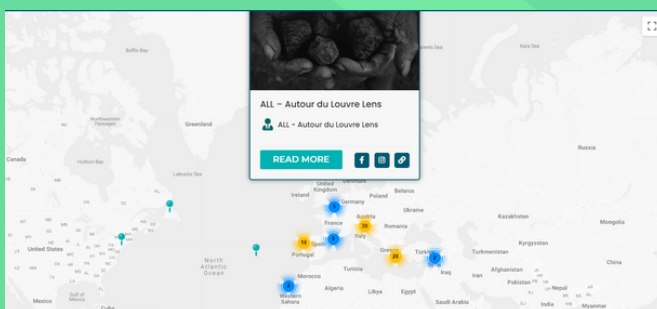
ALL – Autour du Louvre Lens

ALL – Autour du Louvre Lens

READ MORE

Baffin Bay
Greenland
Northwestern Passages
Canada
United States
Gulf of Mexico
Mexico
Cuba
North Atlantic Ocean
Western Sahara
Morocco
Algeria
Tunisia
Libya
Egypt
Portugal
Spain
France
Italy
Austria
Germany
Poland
United Kingdom
Denmark
Belarus
Ukraine
Greece
Turkey
Iraq
Saudi Arabia
Kazakhstan
Kyrgyzstan
Turkmenistan
Afghanistan
Pakistan
Nepal
India
Mongolia
Kara Sea
5
10
5
30
25
5
2